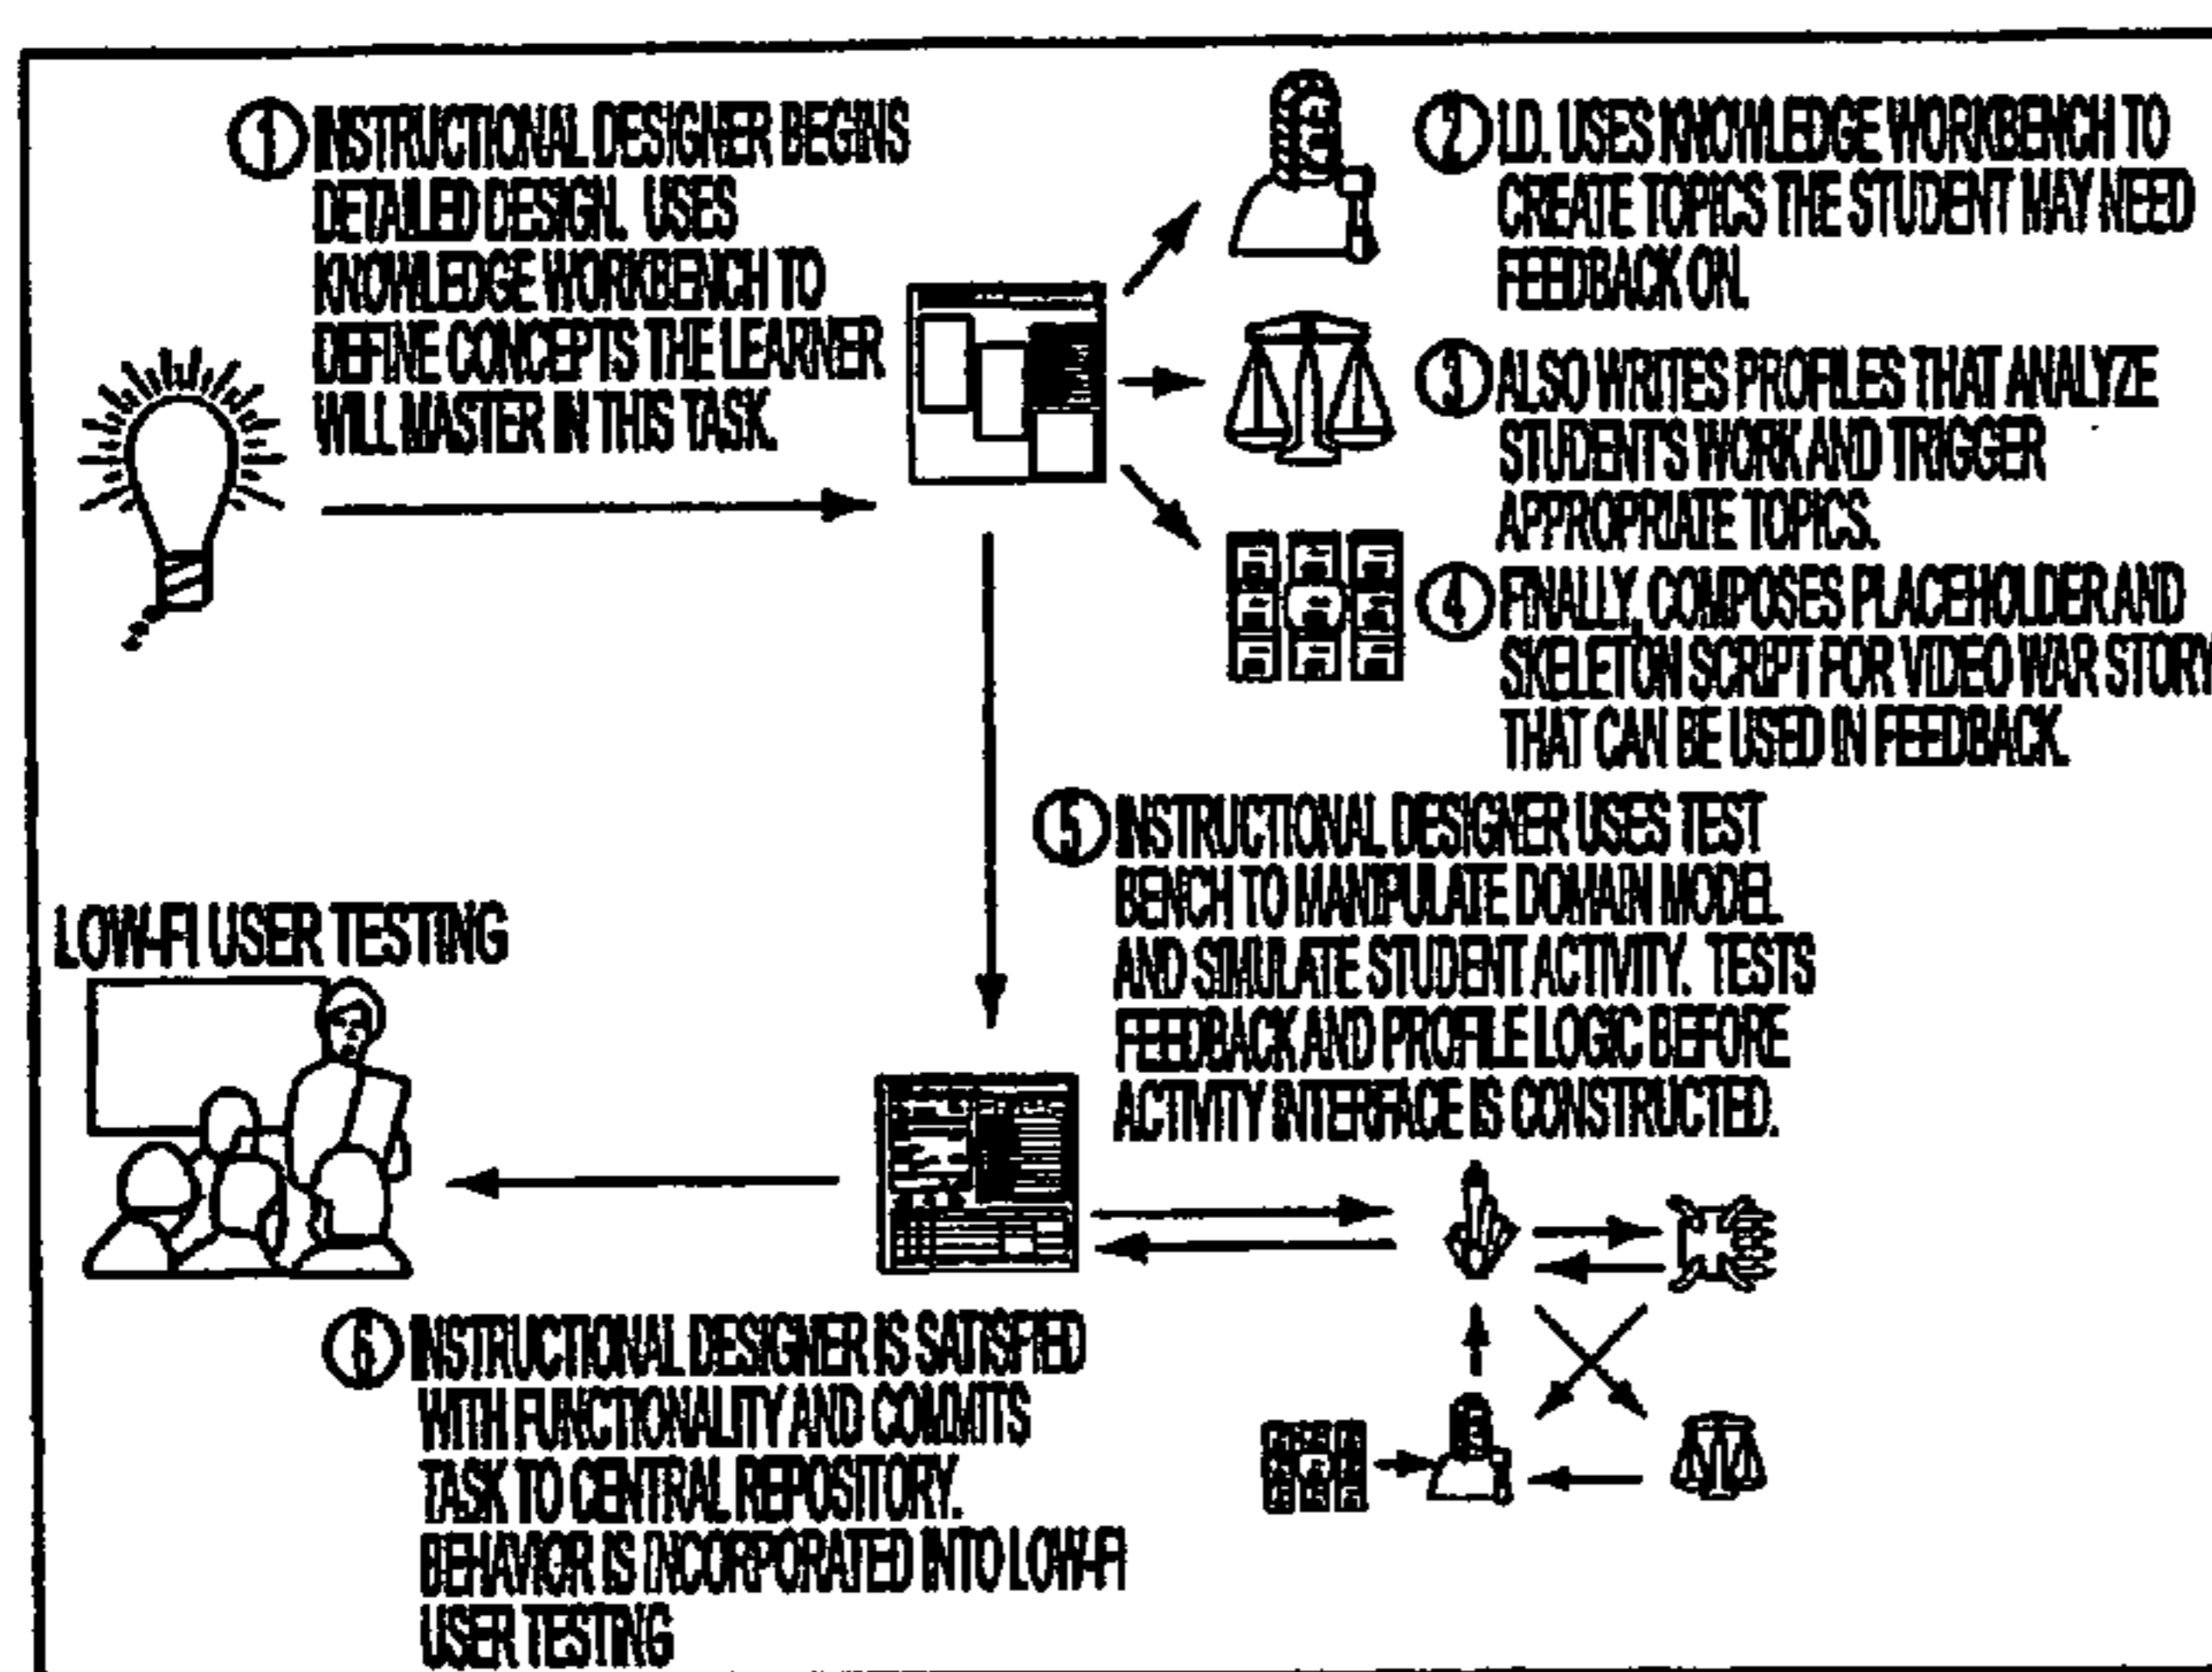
① INSTRUCTIONAL DESIGNER BEGINS DETAILED DESIGN. USES KNOWLEDGE WORKBENCH TO DEFINE CONCEPTS THE LEARNER WILL MASTER IN THIS TASK.

② I.D. USES KNOWLEDGE WORKBENCH TO CREATE TOPICS THE STUDENT MAY NEED FEEDBACK ON.

③ ALSO WRITES PROFILES THAT ANALYZE STUDENT'S WORK AND TRIGGER APPROPRIATE TOPICS.

④ FINALLY, COMPOSES PLACEHOLDER AND SKELETON SCRIPT FOR VIDEO WAR STORY THAT CAN BE USED IN FEEDBACK.

⑤ INSTRUCTIONAL DESIGNER USES TEST BENCH TO MANIPULATE DOMAIN MODEL AND SIMULATE STUDENT ACTIVITY. TESTS FEEDBACK AND PROFILE LOGIC BEFORE ACTIVITY INTERFACE IS CONSTRUCTED.

LOW-FI USER TESTING

⑥ INSTRUCTIONAL DESIGNER IS SATISFIED WITH FUNCTIONALITY AND COMMITS TASK TO CENTRAL REPOSITORY. BEHAVIOR IS INCORPORATED INTO LOW-FI USER TESTING